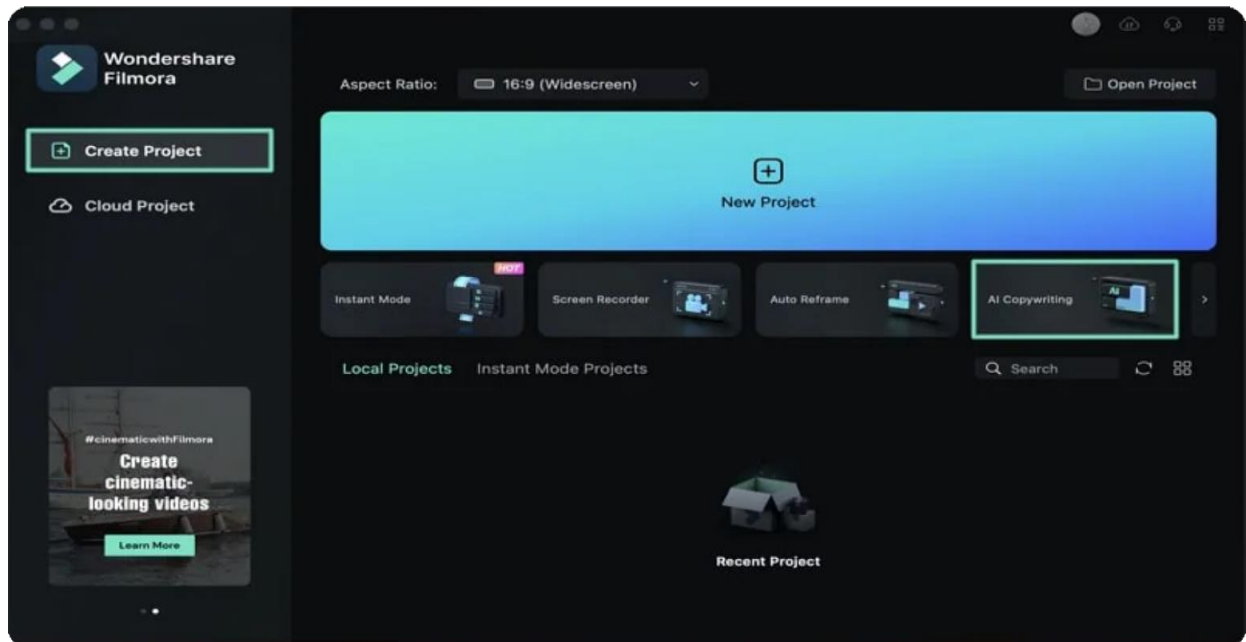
Wondershare Filmora

Create Project

Cloud Project

Aspect Ratio: 16:9 (Widescreen)

Open Project

New Project

Instant Mode HOT

Screen Recorder

Auto Reframe

AI Copywriting AI

Local Projects Instant Mode Projects

Search

#cinematicwithFilmora

Create cinematic-looking videos

Learn More

Recent Project